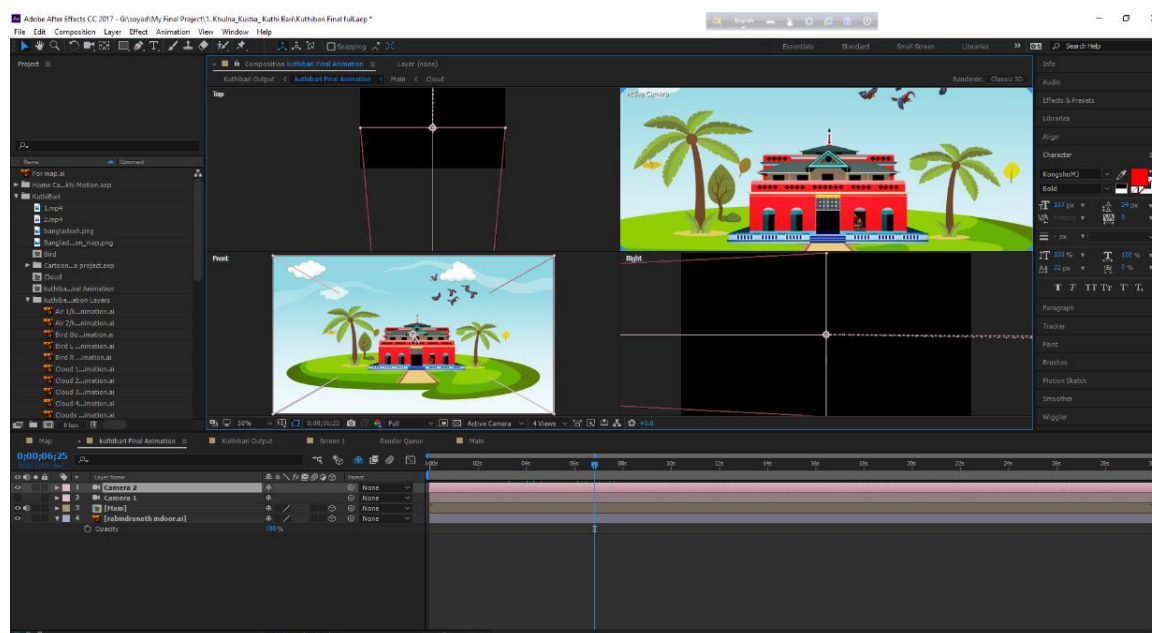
Adobe After Effects CC 2017 - G:\soyad\My Final Project\1. Khulna_Kustia_ Kuthi Bari\Kuthibari Final full.aep *

File Edit Composition Layer Effect Animation View Window Help

Snapping

Essentials Standard Small Screen Libraries

Search Help

Project ≡

Composition kuthibari Final Animation ≡ Layer (none)

Kuthibari Output < kuthibari Final Animation < Main < Cloud

Renderer: Classic 3D

Top

Active Camera

Front

Right

Name Comment

For map.ai
Home Ca...khi Motion.aep
KuthiBari
1.mp4
2.mp4
bangladesh.png
Banglad...on_map.png
Bird
Cartoon...s project.aep
Cloud
kuthiba...nal Animation
kuthiba...ation Layers
Air 1/k...nimation.ai
Air 2/k...nimation.ai
Bird Bo...imation.ai
Bird L...nimation.ai
Bird R...imation.ai
Cloud 1...imation.ai
Cloud 2...imation.ai
Cloud 3...imation.ai
Cloud 4...imation.ai
Clouds ...imation.ai

8 bpc

50% 0;00;06;25 Full Active Camera 4 Views +0.0

Info
Audio
Effects & Presets
Libraries
Align
Character
KongshoMJ
Bold
237 px 24 px
Metrics 0
- px
100 % 100 %
32 px 0 %
T T TT Tr T' T,
Paragraph
Tracker
Paint
Brushes
Motion Sketch
Smoother
Wiggler

Map kuthibari Final Animation ≡ Kuthibari Output Screen 1 Render Queue Main

0;00;06;25

Layer Name Parent

1 Camera 2 None
2 Camera 1 None
3 [Main] None
4 [rabindranath indoor.ai] None
Opacity 100 %

00s 02s 04s 06s 08s 10s 12s 14s 16s 18s 20s 22s 24s 26s 28s